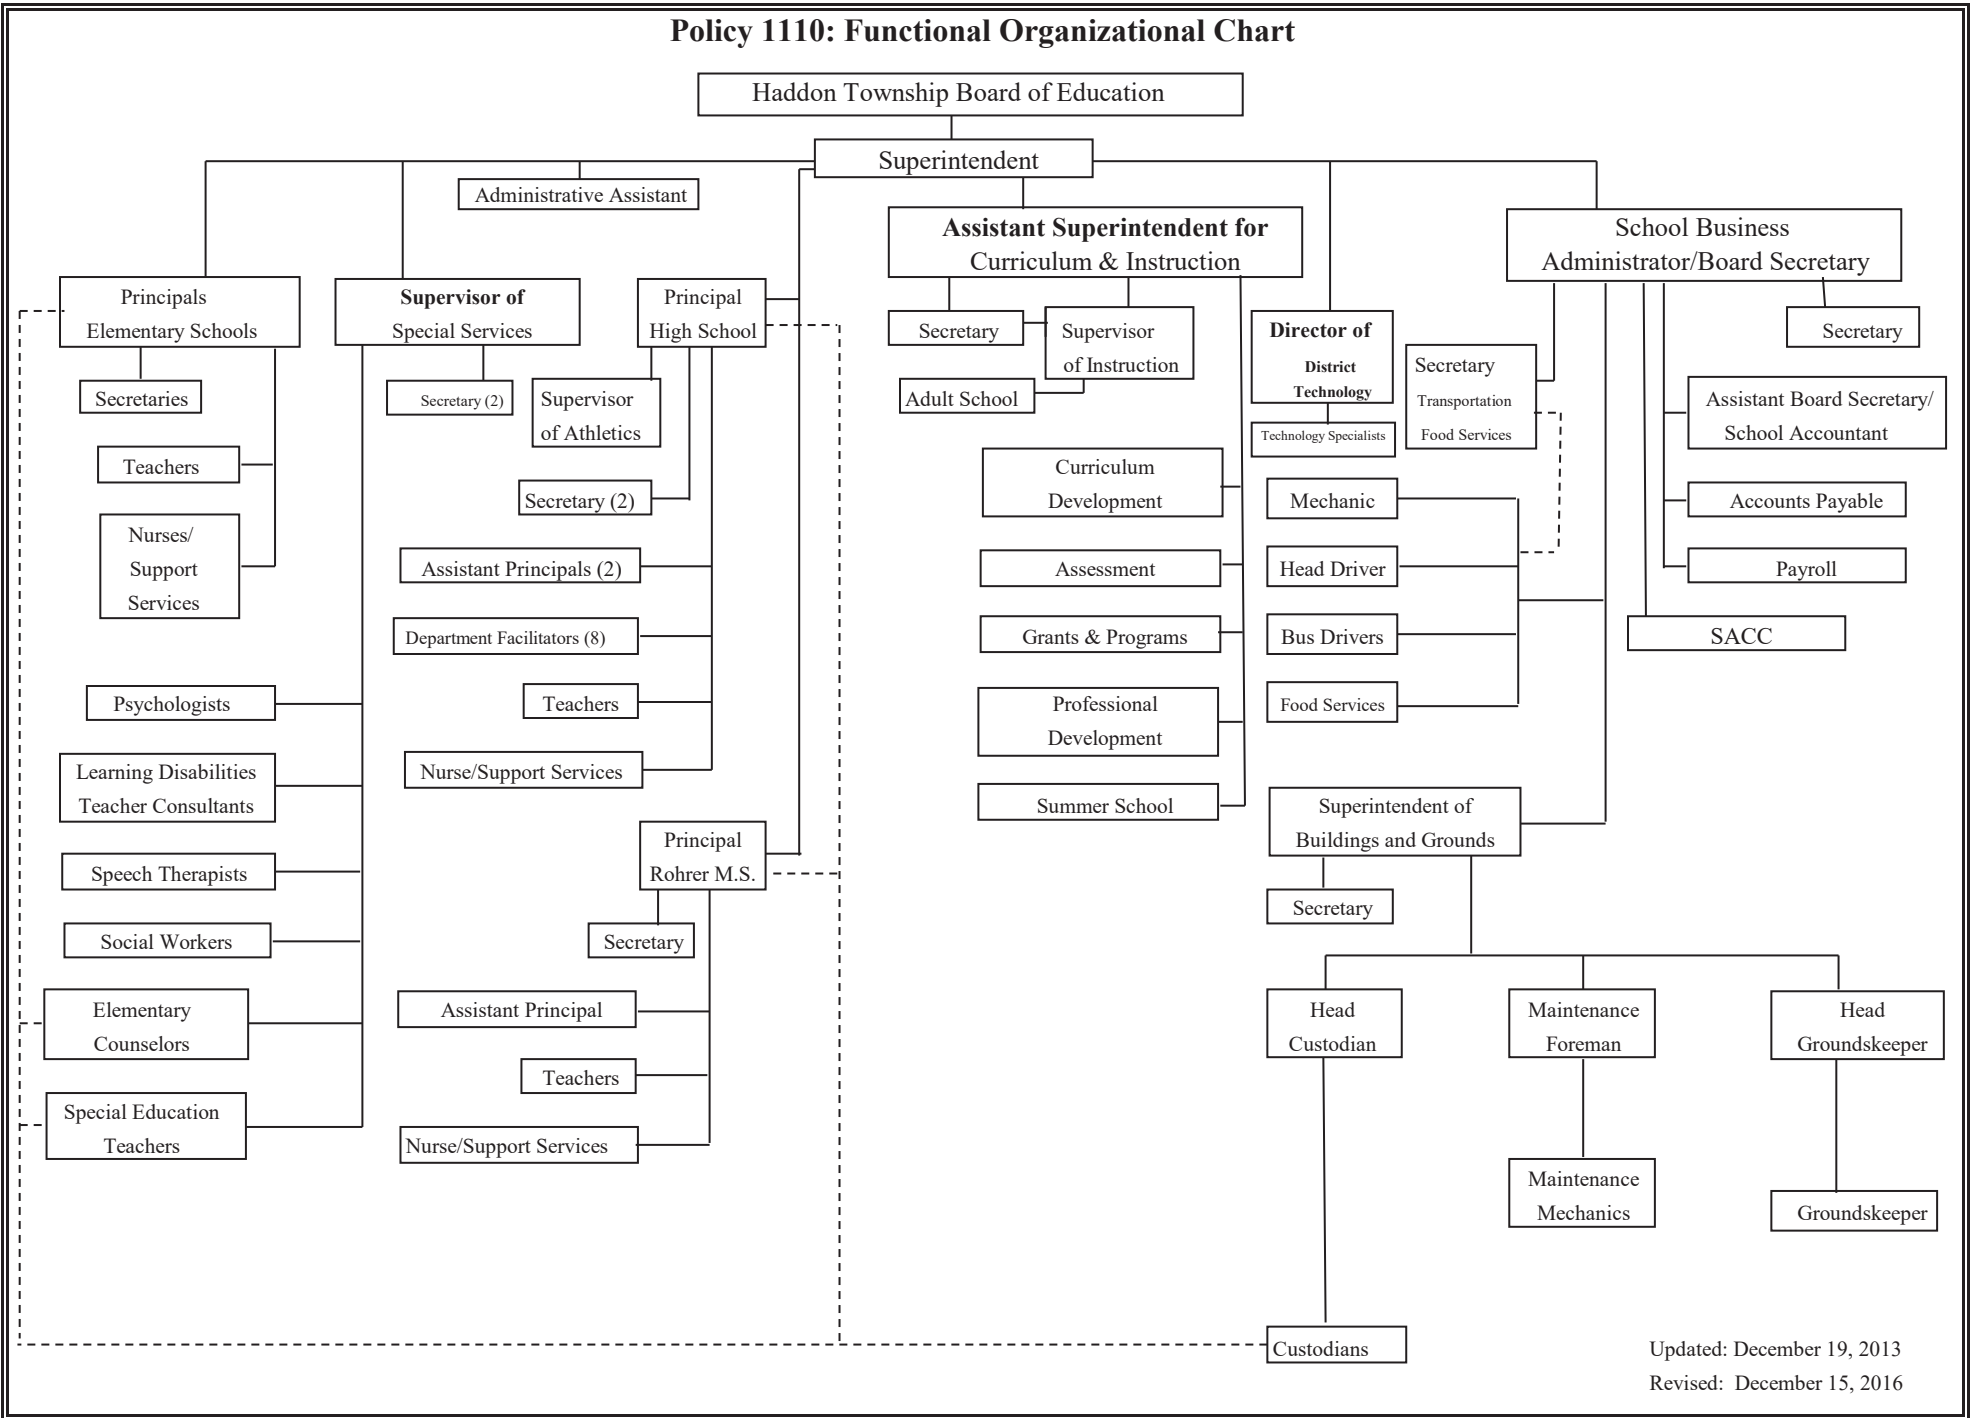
Policy 1110: Functional Organizational Chart

Haddon Township Board of Education

Superintendent

Administrative Assistant

Assistant Superintendent for Curriculum & Instruction

School Business Administrator/Board Secretary

Principals Elementary Schools

Supervisor of Special Services

Principal High School

Secretary

Supervisor of Instruction

Director of District Technology

Secretary

Secretaries

Secretary (2)

Supervisor of Athletics

Adult School

Technology Specialists

Secretary Transportation Food Services

Assistant Board Secretary/ School Accountant

Teachers

Secretary (2)

Curriculum Development

Mechanic

Accounts Payable

Nurses/ Support Services

Assistant Principals (2)

Assessment

Head Driver

Payroll

Department Facilitators (8)

Grants & Programs

Bus Drivers

SACC

Psychologists

Teachers

Professional Development

Food Services

Learning Disabilities Teacher Consultants

Nurse/Support Services

Summer School

Superintendent of Buildings and Grounds

Speech Therapists

Principal Rohrer M.S.

Secretary

Social Workers

Secretary

Elementary Counselors

Assistant Principal

Head Custodian

Maintenance Foreman

Head Groundskeeper

Special Education Teachers

Teachers

Nurse/Support Services

Maintenance Mechanics

Groundskeeper

Custodians

Updated: December 19, 2013
Revised: December 15, 2016